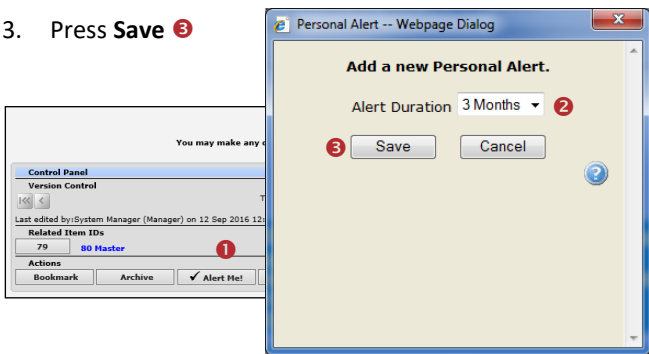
3. Press **Save** ❸

You may make any c

Control Panel

Version Control

T

Last edited by:System Manager (Manager) on 12 Sep 2016 12:

Related Item IDs

79

80 Master

❶

Actions

Bookmark

Archive

✔ Alert Me!

Personal Alert -- Webpage Dialog

Add a new Personal Alert.

Alert Duration 3 Months ❷

❸ Save

Cancel